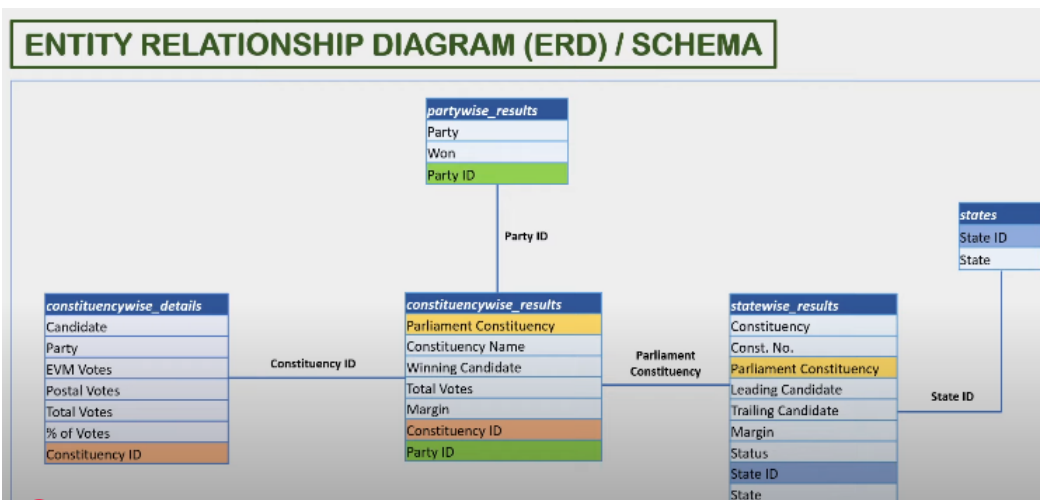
ENTITY RELATIONSHIP DIAGRAM (ERD) / SCHEMA

| partywise_results |
|---|
| Party |
| Won |
| Party ID |

Party ID

| states |
|---|
| State ID |
| State |

| constituencywise_details |
|---|
| Candidate |
| Party |
| EVM Votes |
| Postal Votes |
| Total Votes |
| % of Votes |
| Constituency ID |

Constituency ID

| constituencywise_results |
|---|
| Parliament Constituency |
| Constituency Name |
| Winning Candidate |
| Total Votes |
| Margin |
| Constituency ID |
| Party ID |

Parliament Constituency

| statewise_results |
|---|
| Constituency |
| Const. No. |
| Parliament Constituency |
| Leading Candidate |
| Trailing Candidate |
| Margin |
| Status |
| State ID |
| State |

State ID